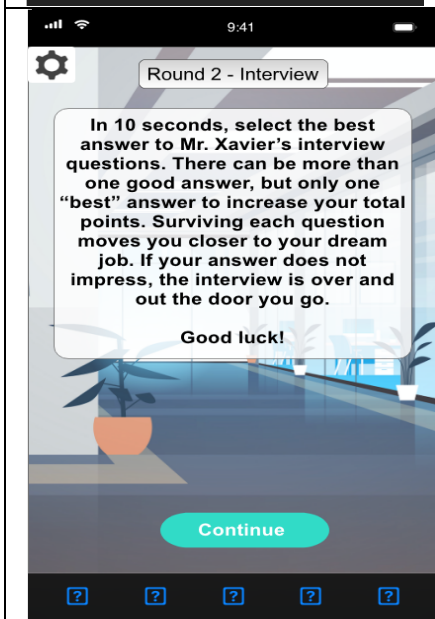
9:41

Round 2 - Interview

In 10 seconds, select the best answer to Mr. Xavier's interview questions. There can be more than one good answer, but only one "best" answer to increase your total points. Surviving each question moves you closer to your dream job. If your answer does not impress, the interview is over and out the door you go.

Good luck!

Continue

? ? ? ? ?